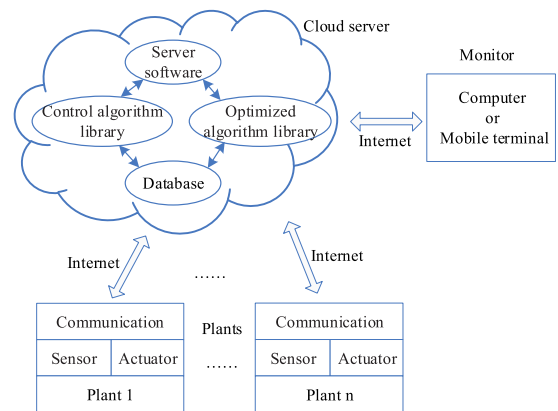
Cloud server

Server software

Control algorithm library

Optimized algorithm library

Database

Monitor

Computer or Mobile terminal

Internet

Internet

Internet

……

Plants

……

Communication

Sensor

Actuator

Plant 1

Communication

Sensor

Actuator

Plant n